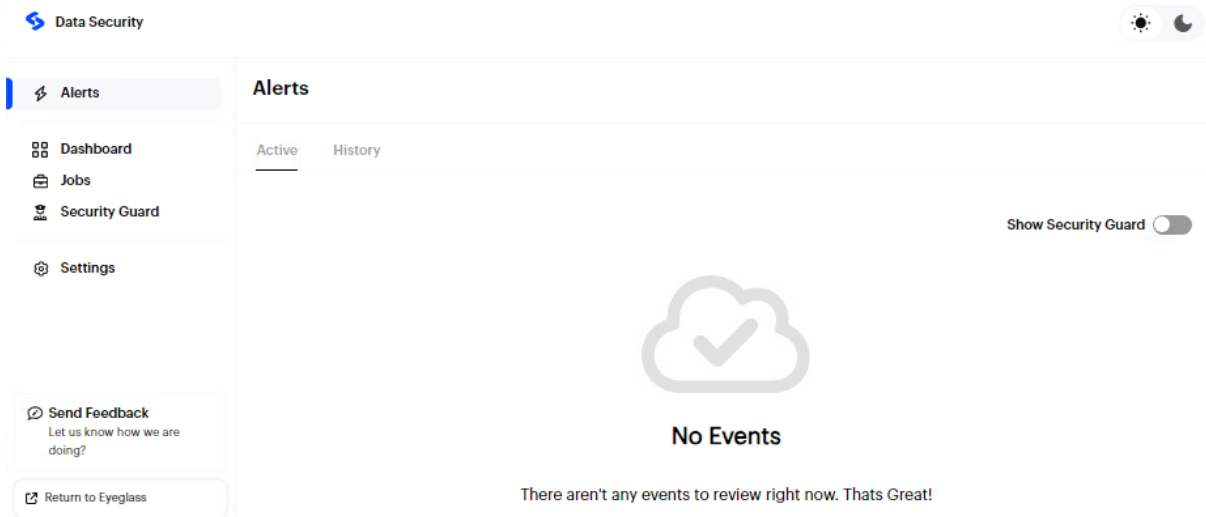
Data Security

Alerts

Dashboard
Jobs
Security Guard

Settings

Send Feedback
Let us know how we are doing?

Return to Eyeglass

Alerts

Active History

Show Security Guard

No Events

There aren't any events to review right now. Thats Great!